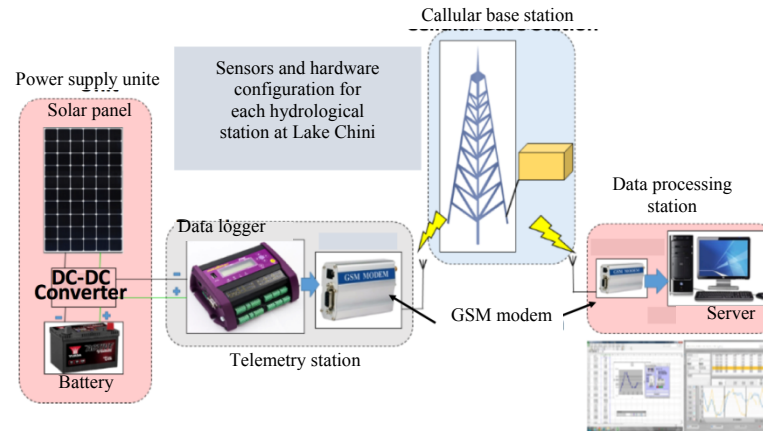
Callular base station

Sensors and hardware configuration for each hydrological station at Lake Chini

Power supply unite

Solar panel

DC-DC Converter

-

+

-

+

Battery

Data logger

GSM MODEM

Telemetry station

GSM modem

Data processing station

Server